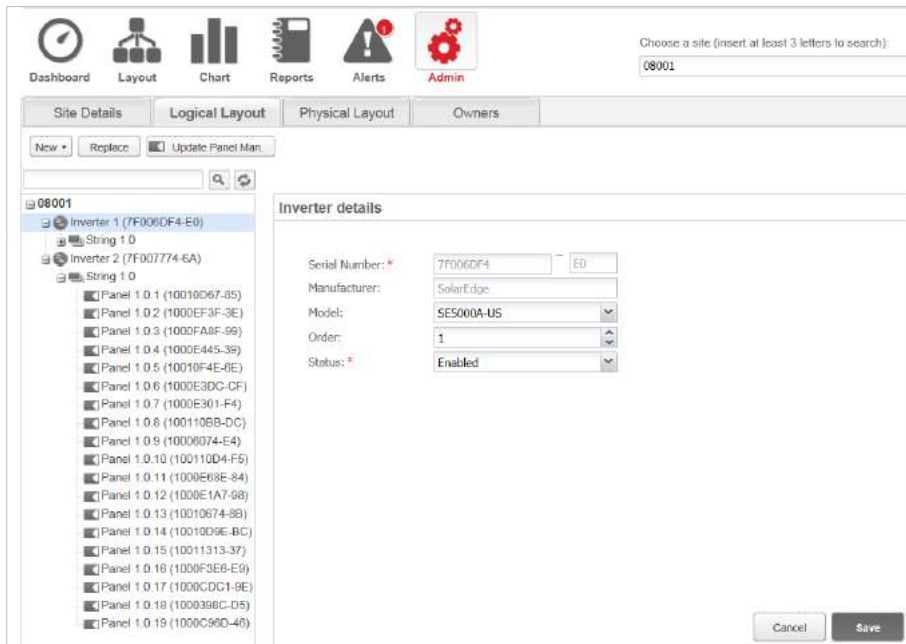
Dashboard Layout Chart Reports Alerts Admin

Choose a site (insert at least 3 letters to search):

08001

Site Details | Logical Layout | Physical Layout | Owners

New ▾ Replace Update Panel Man.

08001
Inverter 1 (7F006DF4-E0)
String 1.0
Inverter 2 (7F007774-6A)
String 1.0
Panel 1.0.1 (10010D67-85)
Panel 1.0.2 (1000EF3F-3E)
Panel 1.0.3 (1000FA8F-99)
Panel 1.0.4 (1000E445-39)
Panel 1.0.5 (10010F4E-6E)
Panel 1.0.6 (1000E3DC-CF)
Panel 1.0.7 (1000E301-F4)
Panel 1.0.8 (100110BB-DC)
Panel 1.0.9 (10006074-E4)
Panel 1.0.10 (100110D4-F5)
Panel 1.0.11 (1000E68E-84)
Panel 1.0.12 (1000E1A7-98)
Panel 1.0.13 (10010674-8B)
Panel 1.0.14 (10010D9E-BC)
Panel 1.0.15 (10011313-37)
Panel 1.0.16 (1000F3E6-E9)
Panel 1.0.17 (1000CDC1-8E)
Panel 1.0.18 (1000398C-D5)
Panel 1.0.19 (1000C96D-46)

Inverter details

Serial Number: * 7F006DF4 – E0
Manufacturer: SolarEdge
Model: SE5000A-US
Order: 1
Status: * Enabled

Cancel Save